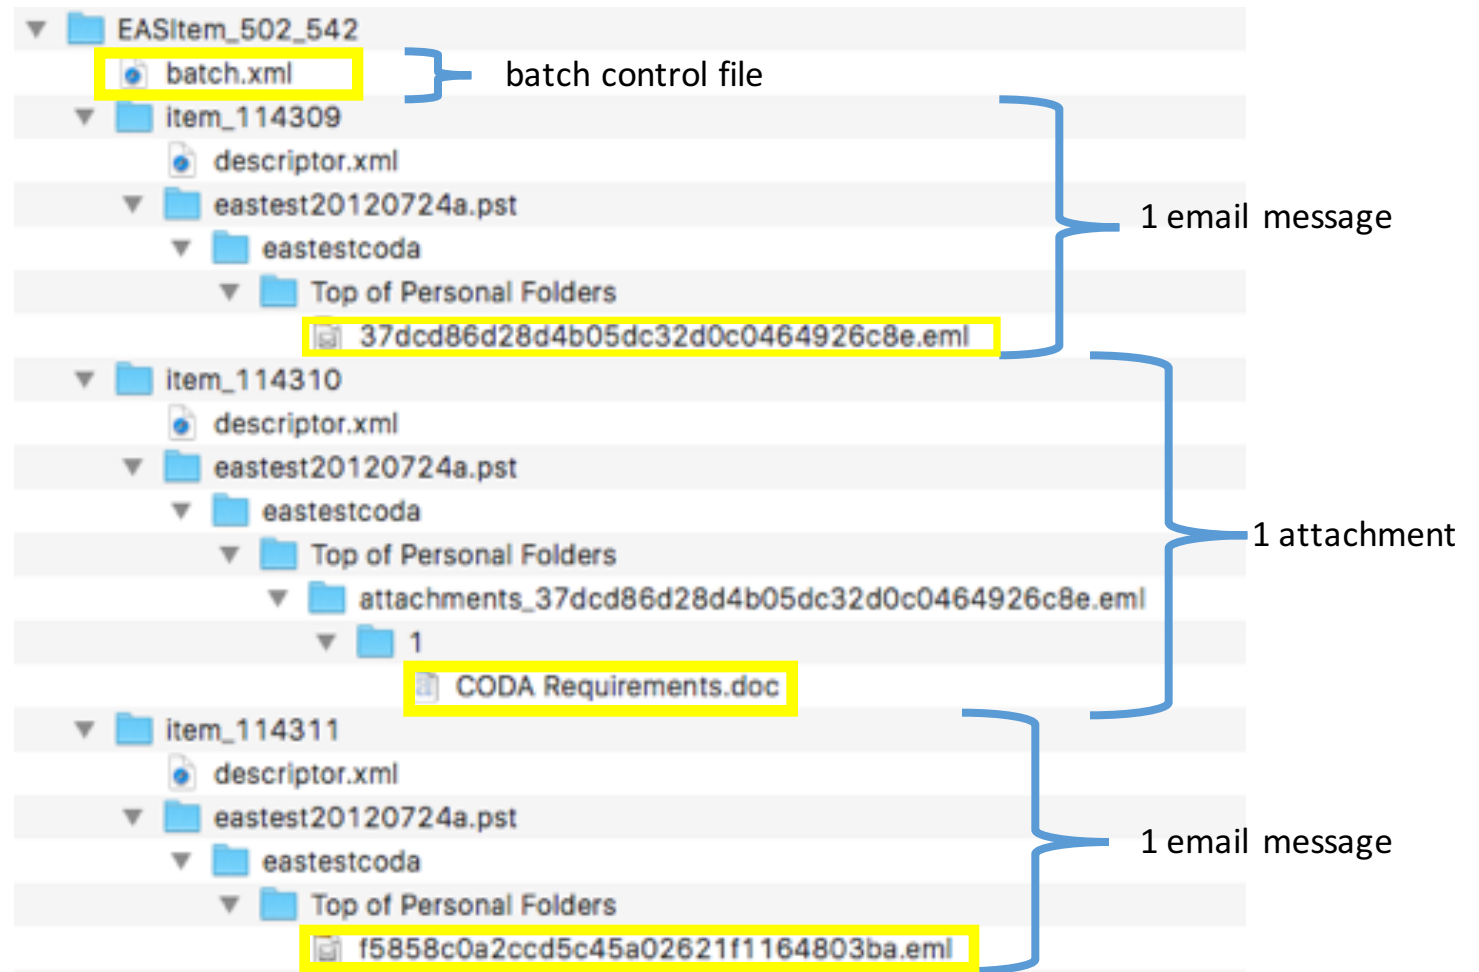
EASItem_502_542
batch.xml
batch control file
item_114309
descriptor.xml
eastest20120724a.pst
eastestcoda
Top of Personal Folders
37dcd86d28d4b05dc32d0c0464926c8e.eml
1 email message
item_114310
descriptor.xml
eastest20120724a.pst
eastestcoda
Top of Personal Folders
attachments_37dcd86d28d4b05dc32d0c0464926c8e.eml
1
CODA Requirements.doc
1 attachment
item_114311
descriptor.xml
eastest20120724a.pst
eastestcoda
Top of Personal Folders
f5858c0a2ccd5c45a02621f1164803ba.eml
1 email message